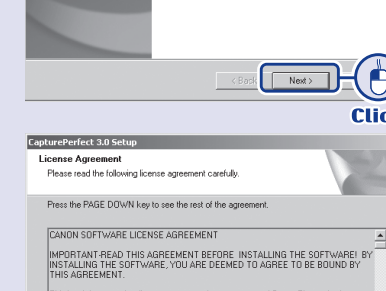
< Back

Next >

Clic

CapturePerfect 3.0 Setup

License Agreement

Please read the following license agreement carefully.

Press the PAGE DOWN key to see the rest of the agreement.

CANON SOFTWARE LICENSE AGREEMENT

IMPORTANT-READ THIS AGREEMENT BEFORE INSTALLING THE SOFTWARE! BY INSTALLING THE SOFTWARE, YOU ARE DEEMED TO AGREE TO BE BOUND BY THIS AGREEMENT.